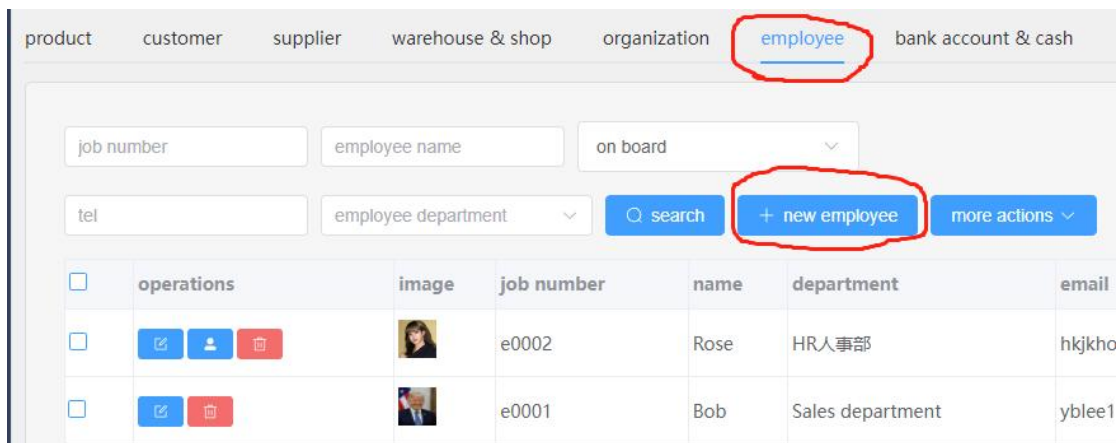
product customer supplier warehouse & shop organization employee bank account & cash

job number employee name on board

tel employee department search + new employee more actions

| | operations | image | job number | name | department | email |
|---|---|---|---|---|---|---|
| | | | e0002 | Rose | HR人事部 | hkjkho |
| | | | e0001 | Bob | Sales department | yblee1 |